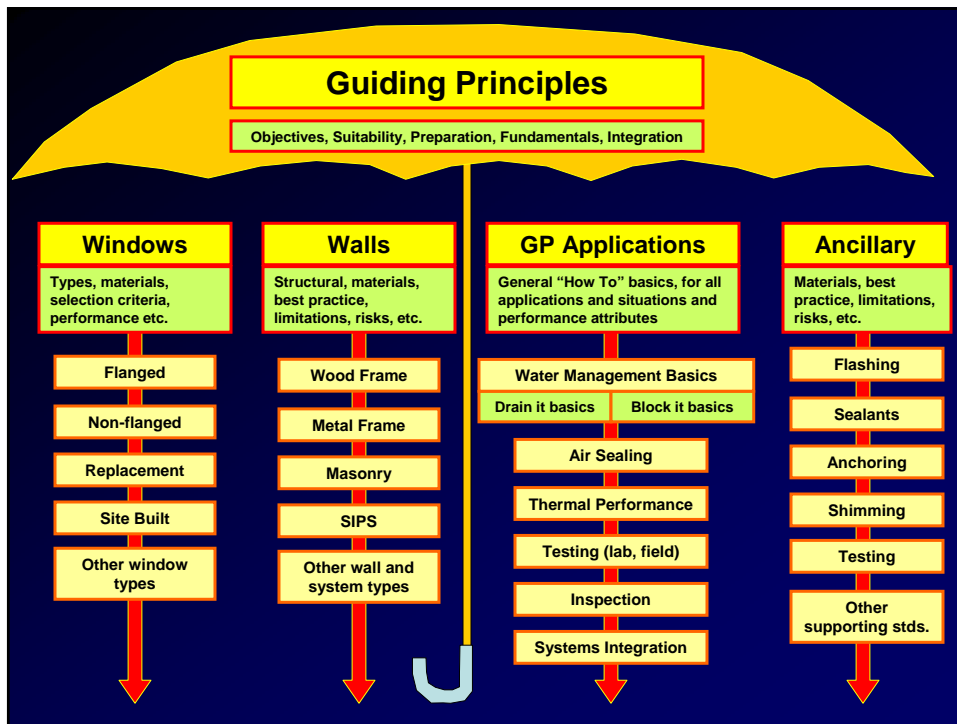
Guiding Principles

Objectives, Suitability, Preparation, Fundamentals, Integration

Windows

Types, materials, selection criteria, performance etc.

Flanged

Non-flanged

Replacement

Site Built

Other window types

Walls

Structural, materials, best practice, limitations, risks, etc.

Wood Frame

Metal Frame

Masonry

SIPS

Other wall and system types

GP Applications

General "How To" basics, for all applications and situations and performance attributes

Water Management Basics

Drain it basics

Block it basics

Air Sealing

Thermal Performance

Testing (lab, field)

Inspection

Systems Integration

Ancillary

Materials, best practice, limitations, risks, etc.

Flashing

Sealants

Anchoring

Shimming

Testing

Other supporting stds.